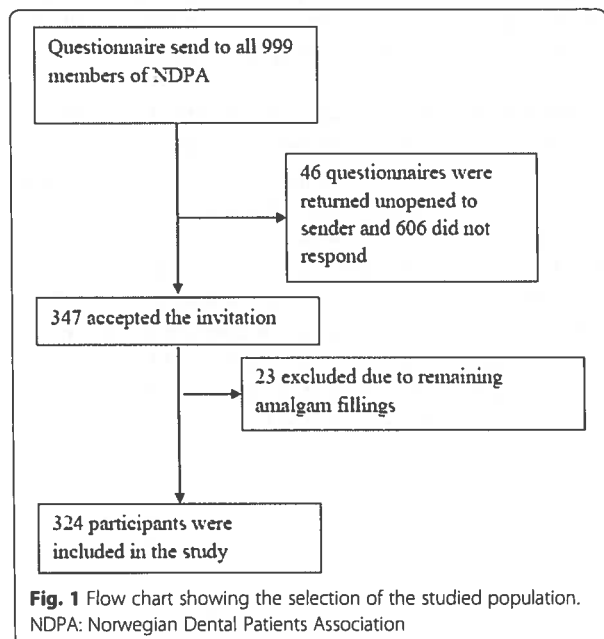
Questionnaire send to all 999 members of NDPA

46 questionnaires were returned unopened to sender and 606 did not respond

347 accepted the invitation

23 excluded due to remaining amalgam fillings

324 participants were included in the study

**Fig. 1** Flow chart showing the selection of the studied population. NDPA: Norwegian Dental Patients Association